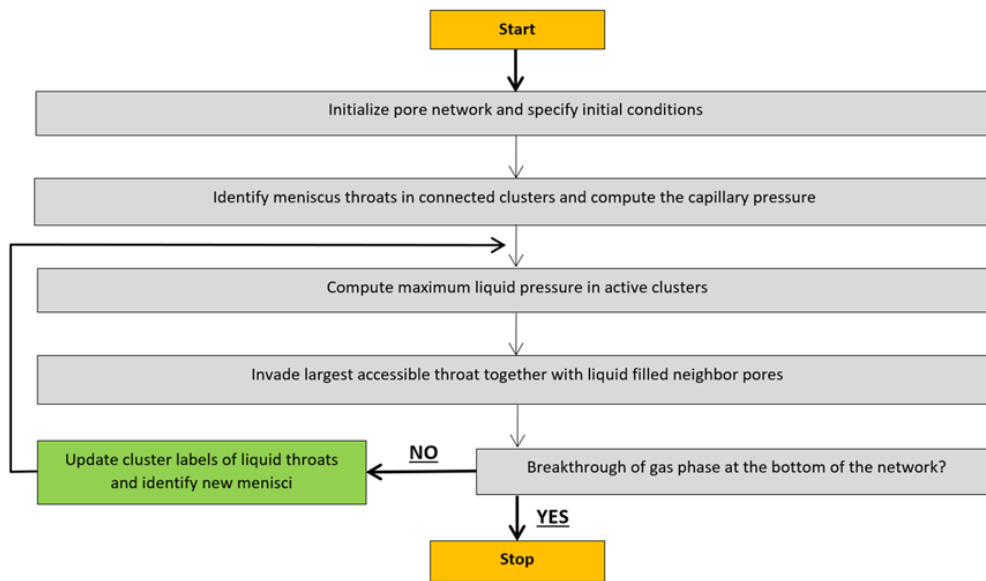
Start

Initialize pore network and specify initial conditions

Identify meniscus throats in connected clusters and compute the capillary pressure

Compute maximum liquid pressure in active clusters

Invade largest accessible throat together with liquid filled neighbor pores

Update cluster labels of liquid throats and identify new menisci

NO

Breakthrough of gas phase at the bottom of the network?

YES

Stop